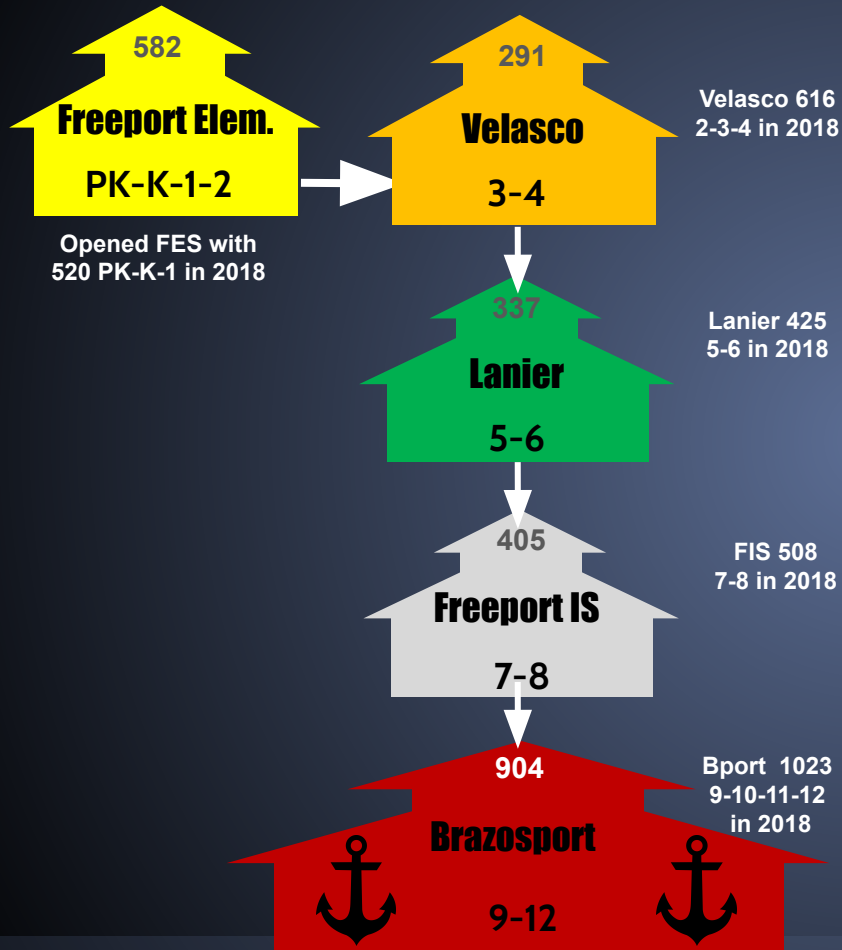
582
Freeport Elem.
PK-K-1-2

Opened FES with
520 PK-K-1 in 2018

291
Velasco
3-4

Velasco 616
2-3-4 in 2018

337
Lanier
5-6

Lanier 425
5-6 in 2018

405
Freeport IS
7-8

FIS 508
7-8 in 2018

904
Brazosport
9-12

Bport 1023
9-10-11-12
in 2018